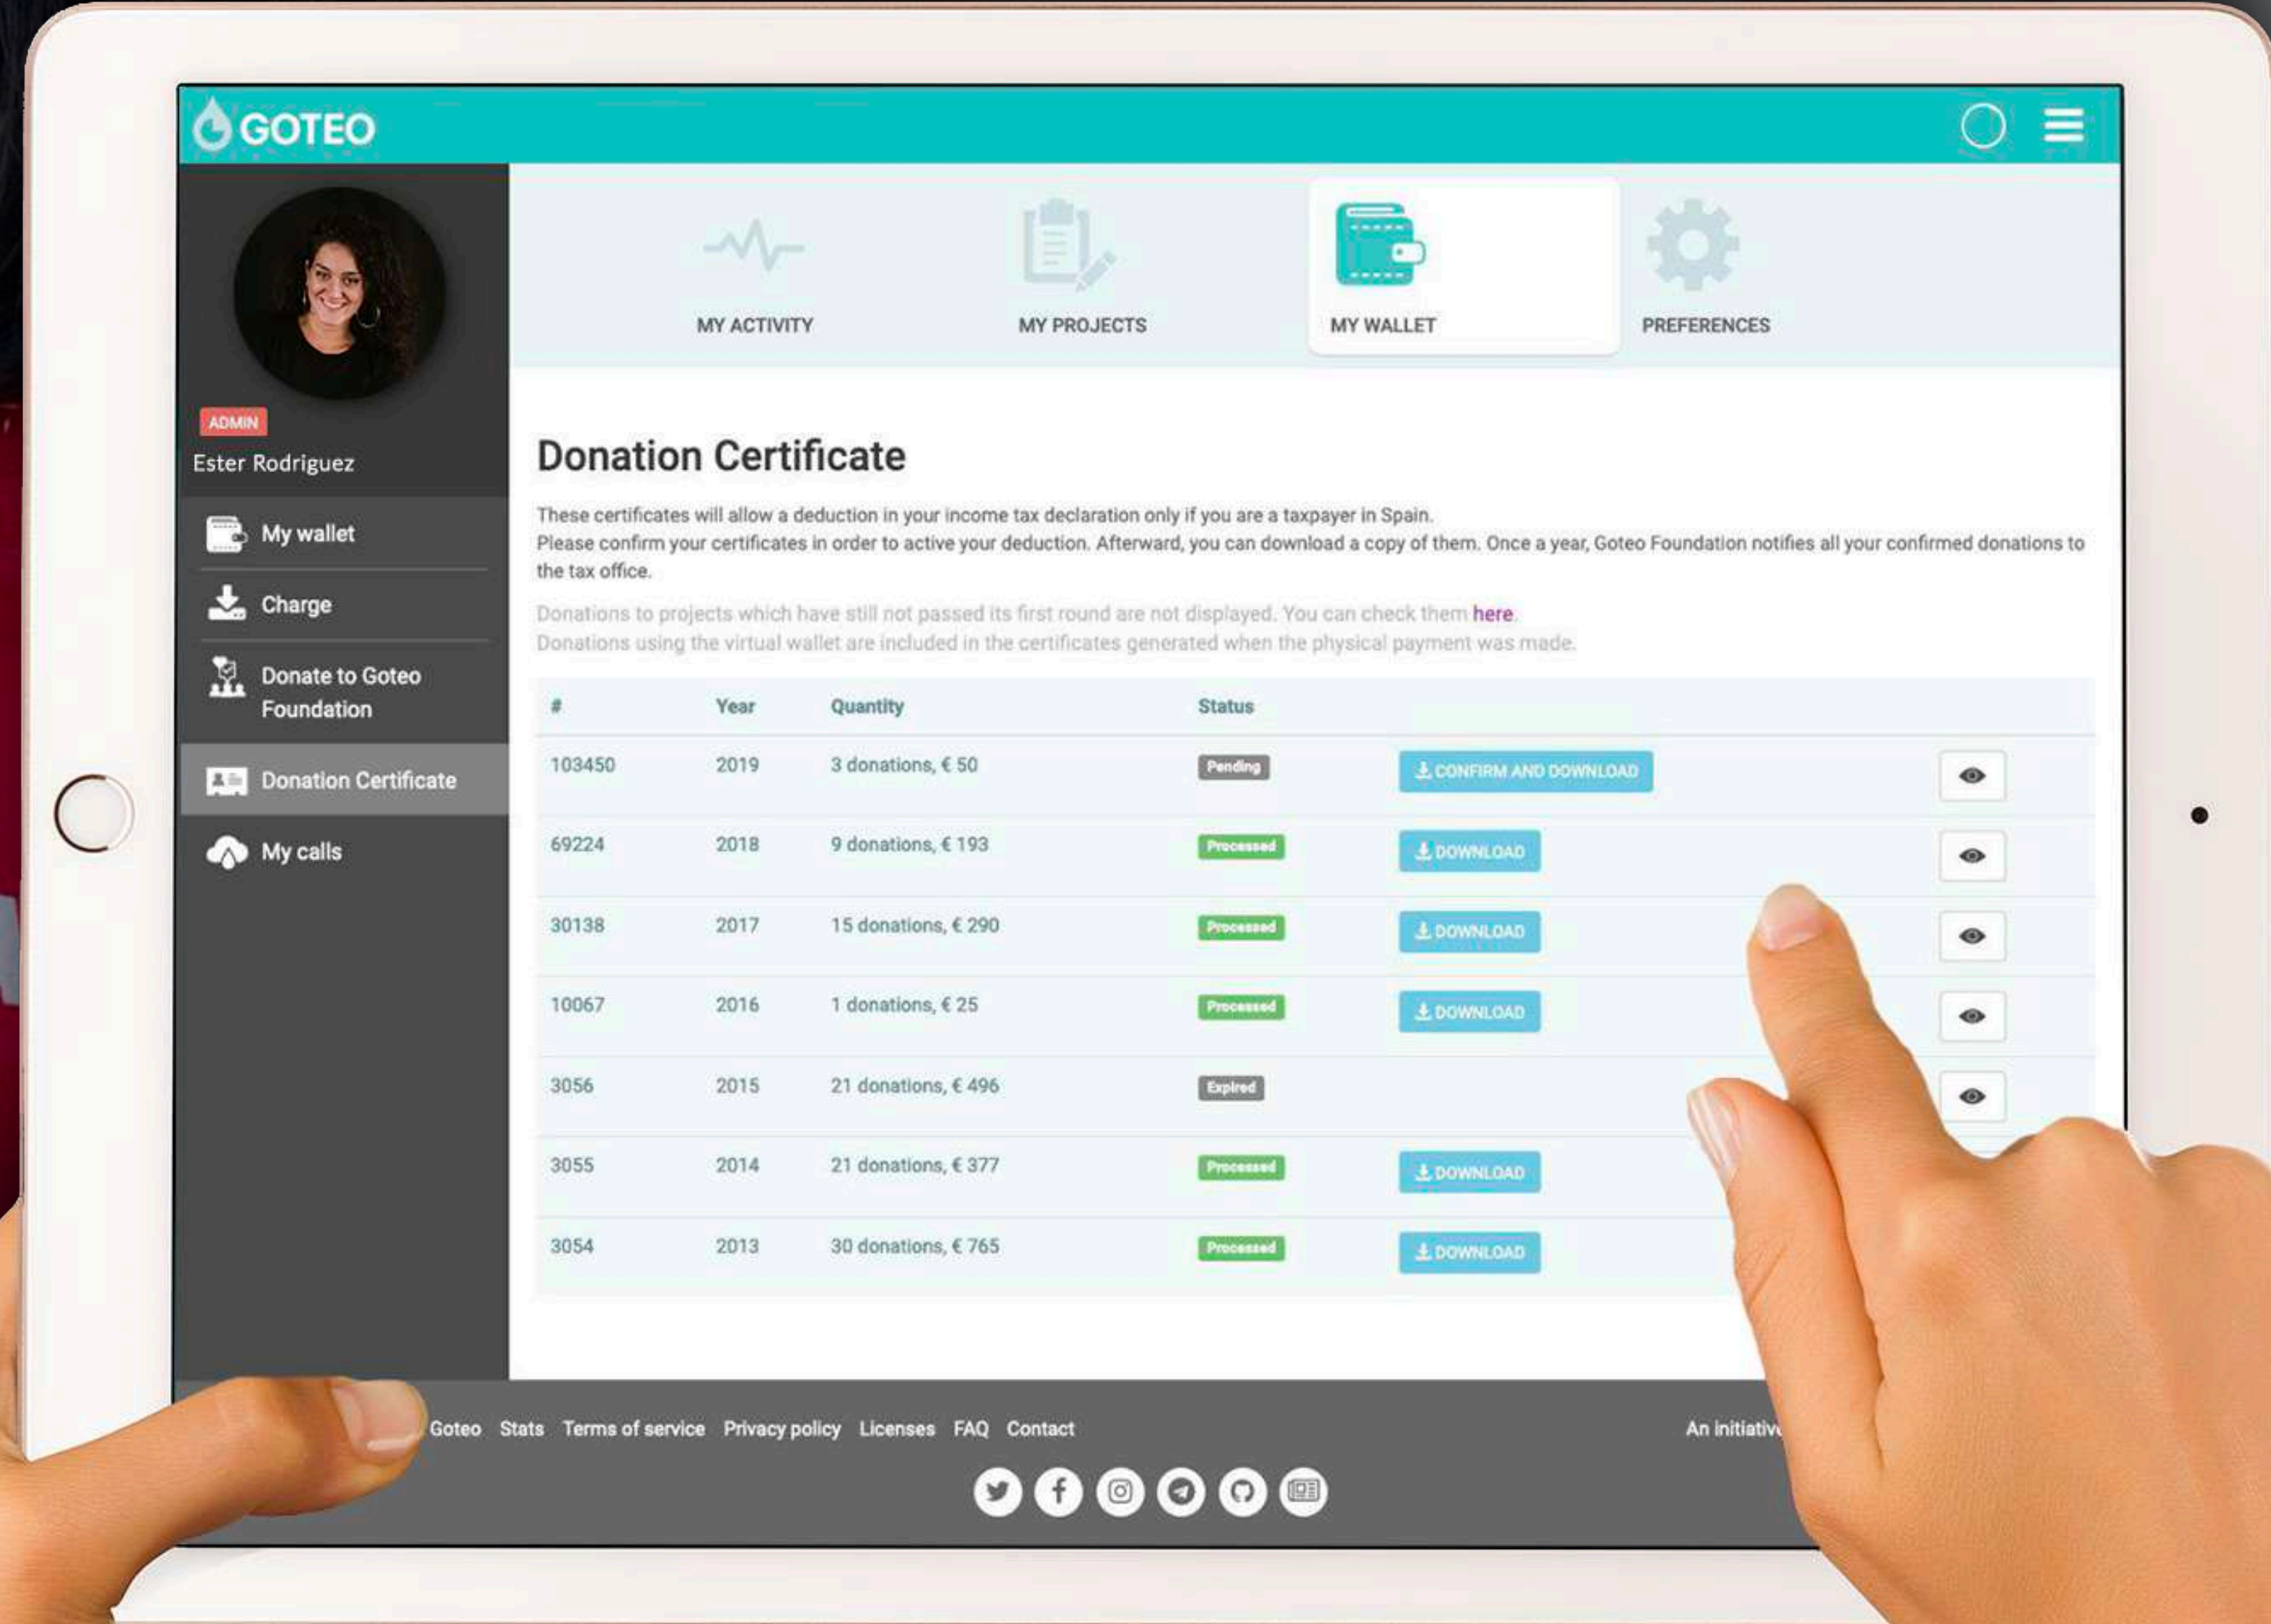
GOTEO

ADMIN
Ester Rodriguez

My wallet
Charge
Donate to Goteo Foundation
Donation Certificate
My calls

MY ACTIVITY
MY PROJECTS
MY WALLET
PREFERENCES

Donation Certificate

These certificates will allow a deduction in your income tax declaration only if you are a taxpayer in Spain.
Please confirm your certificates in order to active your deduction. Afterward, you can download a copy of them. Once a year, Goteo Foundation notifies all your confirmed donations to the tax office.

Donations to projects which have still not passed its first round are not displayed. You can check them here.
Donations using the virtual wallet are included in the certificates generated when the physical payment was made.

| # | Year | Quantity | Status | | |
|---|---|---|---|---|---|
| 103450 | 2019 | 3 donations, € 50 | Pending | CONFIRM AND DOWNLOAD | |
| 69224 | 2018 | 9 donations, € 193 | Processed | DOWNLOAD | |
| 30138 | 2017 | 15 donations, € 290 | Processed | DOWNLOAD | |
| 10067 | 2016 | 1 donations, € 25 | Processed | DOWNLOAD | |
| 3056 | 2015 | 21 donations, € 496 | Expired | | |
| 3055 | 2014 | 21 donations, € 377 | Processed | DOWNLOAD | |
| 3054 | 2013 | 30 donations, € 765 | Processed | DOWNLOAD | |

Goteo Stats Terms of service Privacy policy Licenses FAQ Contact
An initiativ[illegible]